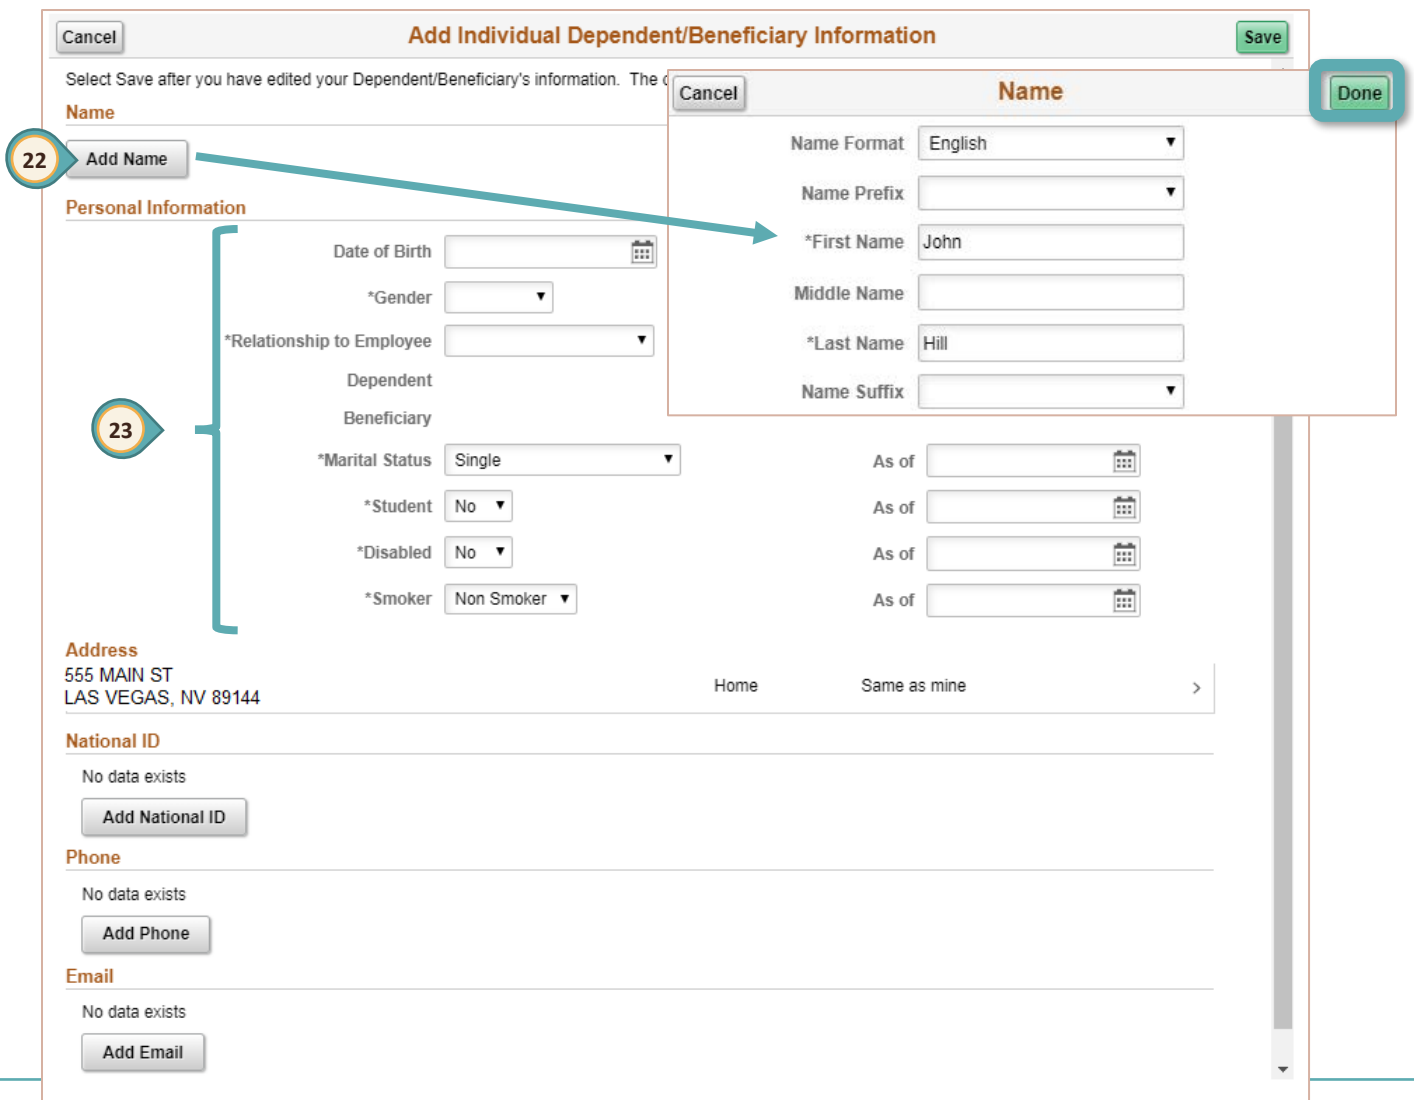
Cancel
Add Individual Dependent/Beneficiary Information
Save

Select Save after you have edited your Dependent/Beneficiary's information. The

Name

22 Add Name

Personal Information

Date of Birth

*Gender

*Relationship to Employee

Dependent

Beneficiary

23

*Marital Status Single

*Student No

*Disabled No

*Smoker Non Smoker

As of

As of

As of

As of

Cancel
Name
Done

Name Format English

Name Prefix

*First Name John

Middle Name

*Last Name Hill

Name Suffix

Address
555 MAIN ST
LAS VEGAS, NV 89144
Home Same as mine

National ID
No data exists
Add National ID

Phone
No data exists
Add Phone

Email
No data exists
Add Email